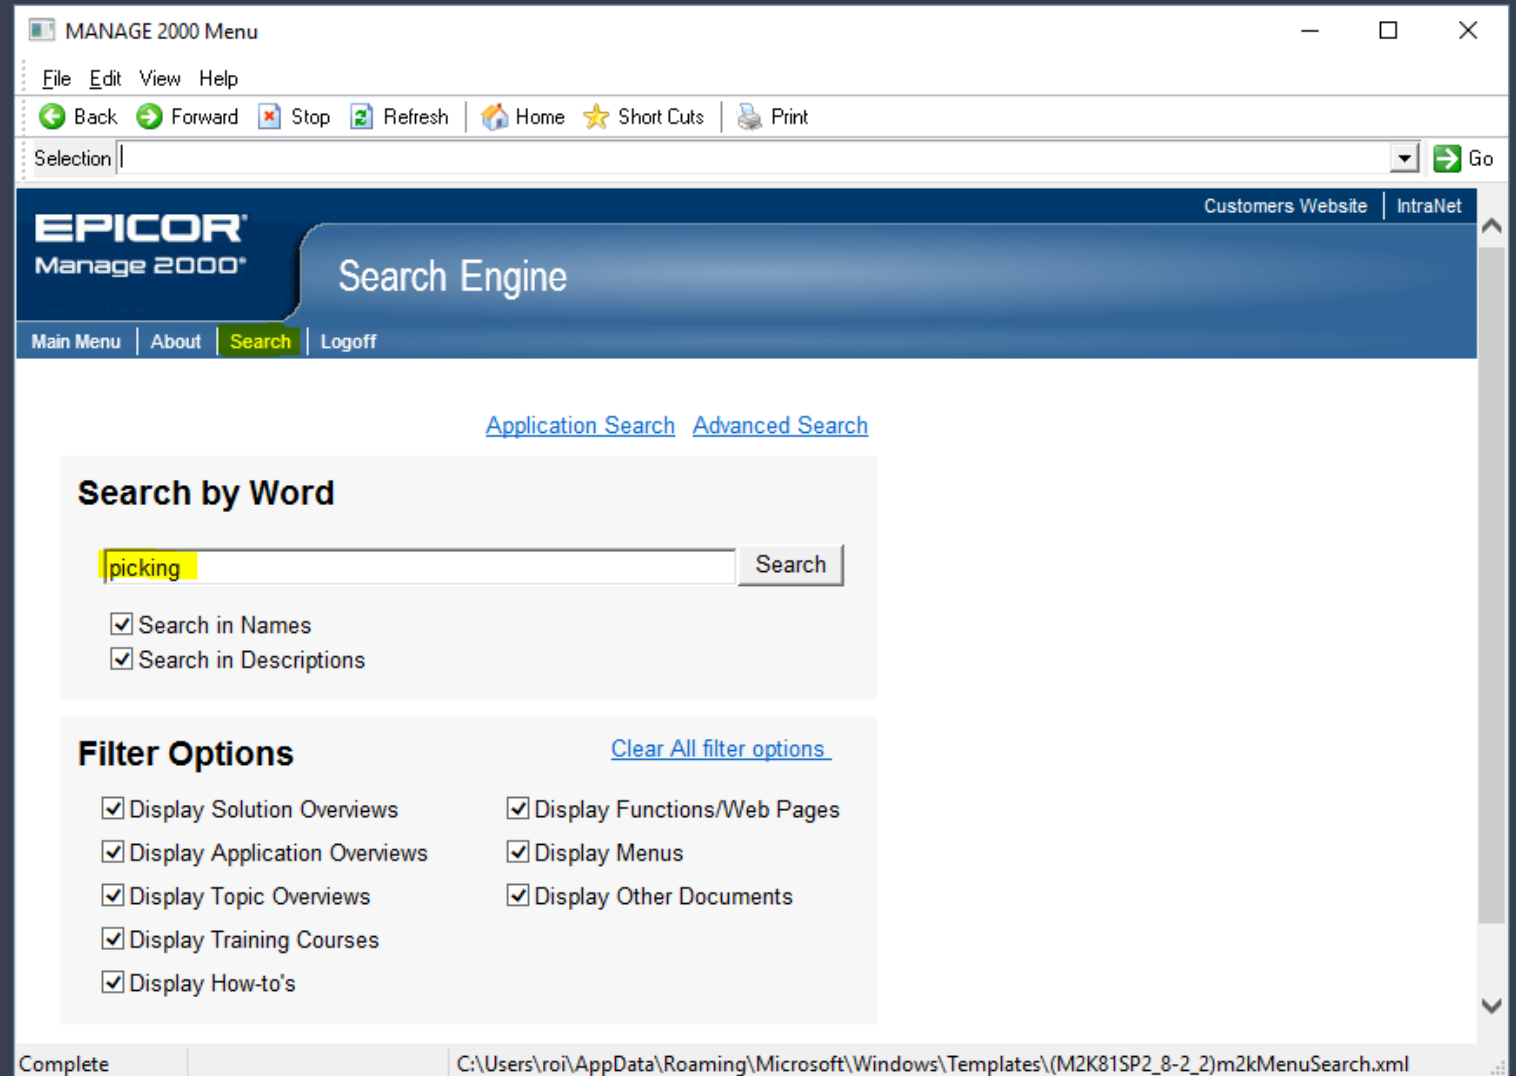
MANAGE 2000 Menu

File Edit View Help

Back Forward Stop Refresh Home Short Cuts Print

Selection | Go

Customers Website | IntraNet

EPICOR
Manage 2000

Search Engine

Main Menu | About | Search | Logoff

Application Search Advanced Search

Search by Word

picking

Search

Search in Names
Search in Descriptions

Filter Options

Clear All filter options

Display Solution Overviews
Display Application Overviews
Display Topic Overviews
Display Training Courses
Display How-to's

Display Functions/Web Pages
Display Menus
Display Other Documents

Complete

C:\Users\roi\AppData\Roaming\Microsoft\Windows\Templates\(M2K81SP2_8-2_2)m2kMenuSearch.xml